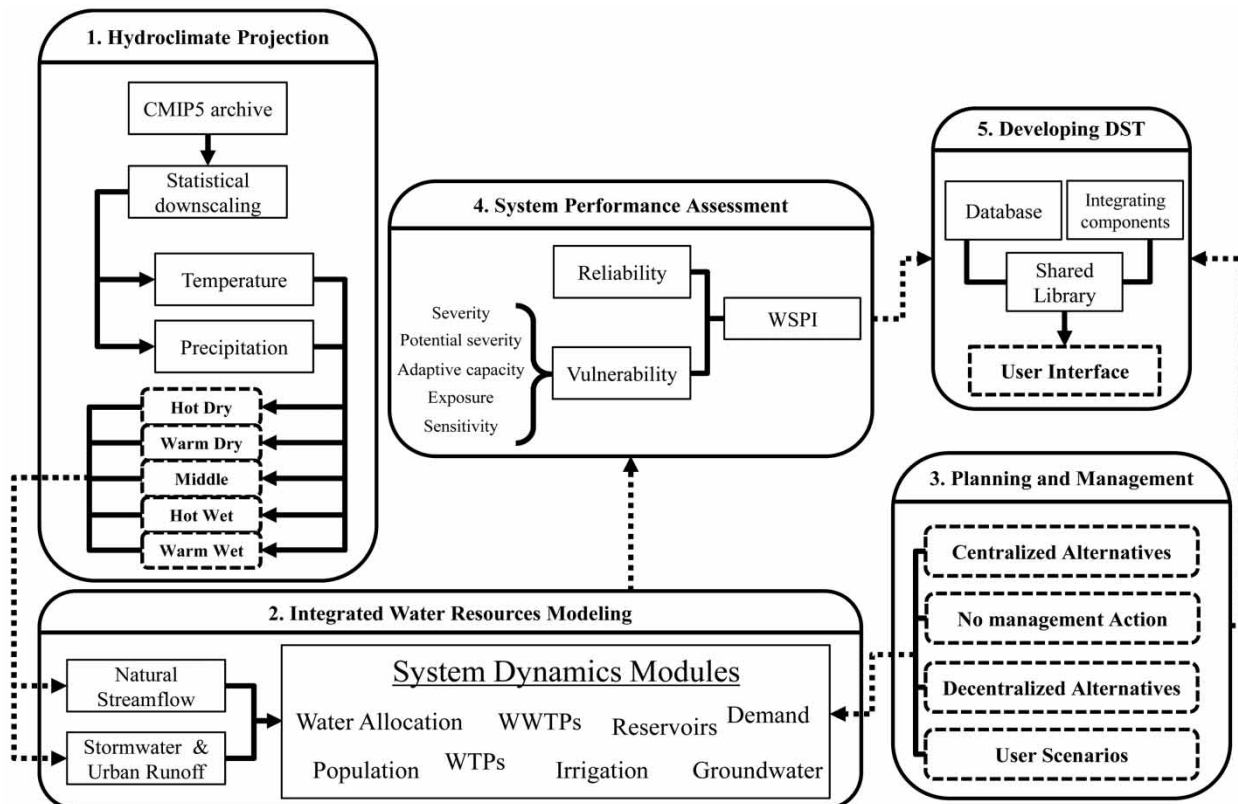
1. Hydroclimate Projection

CMIP5 archive

Statistical downscaling

Temperature

Precipitation

Hot Dry

Warm Dry

Middle

Hot Wet

Warm Wet

4. System Performance Assessment

Reliability

Severity
Potential severity
Adaptive capacity
Exposure
Sensitivity

Vulnerability

WSPI

5. Developing DST

Database

Integrating components

Shared Library

User Interface

3. Planning and Management

Centralized Alternatives

No management Action

Decentralized Alternatives

User Scenarios

2. Integrated Water Resources Modeling

Natural Streamflow

Stormwater & Urban Runoff

System Dynamics Modules

Water Allocation WWTPs Reservoirs Demand

Population WTPs Irrigation Groundwater